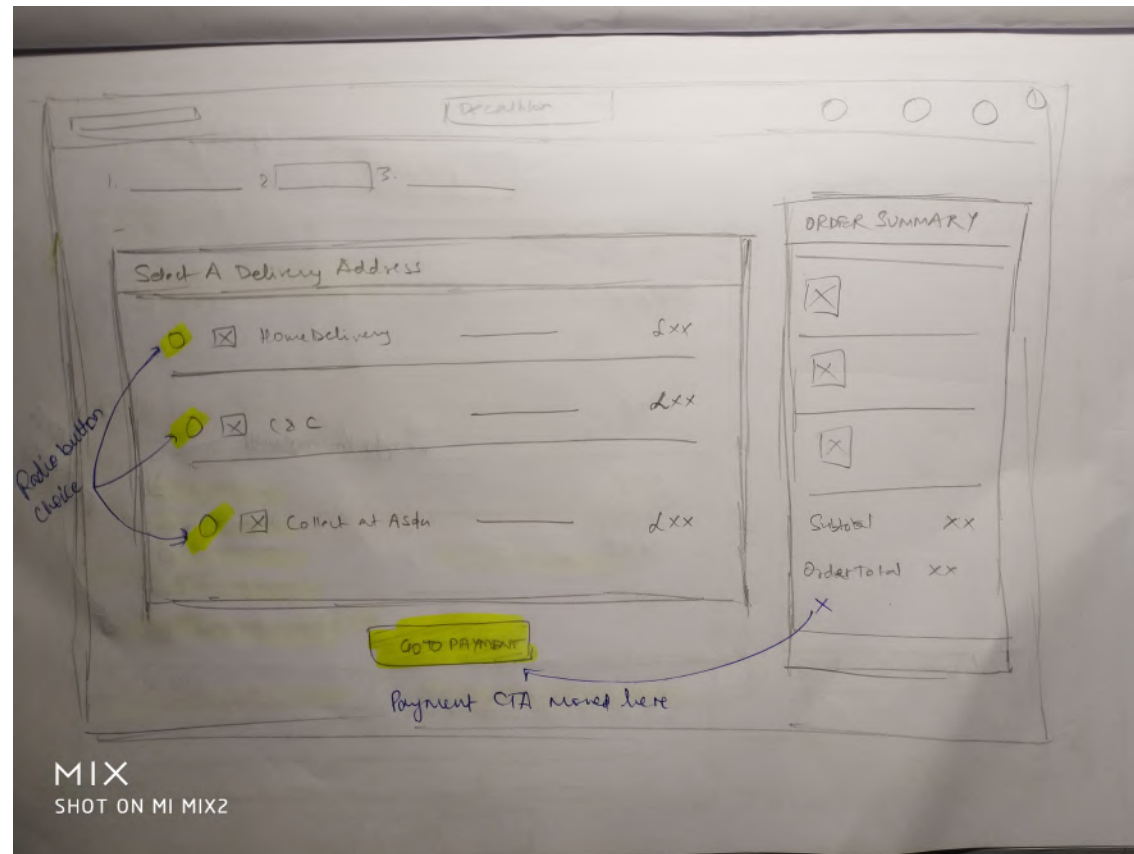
Decathlon

①

1. 2 3.

ORDER SUMMARY

Select A Delivery Address

Home Delivery £xx

C&C £xx

Collect at Asda £xx

Radio button choice

Subtotal xx

Order Total xx

x

GO TO PAYMENT

Payment CTA moved here

MIX
SHOT ON MI MIX2